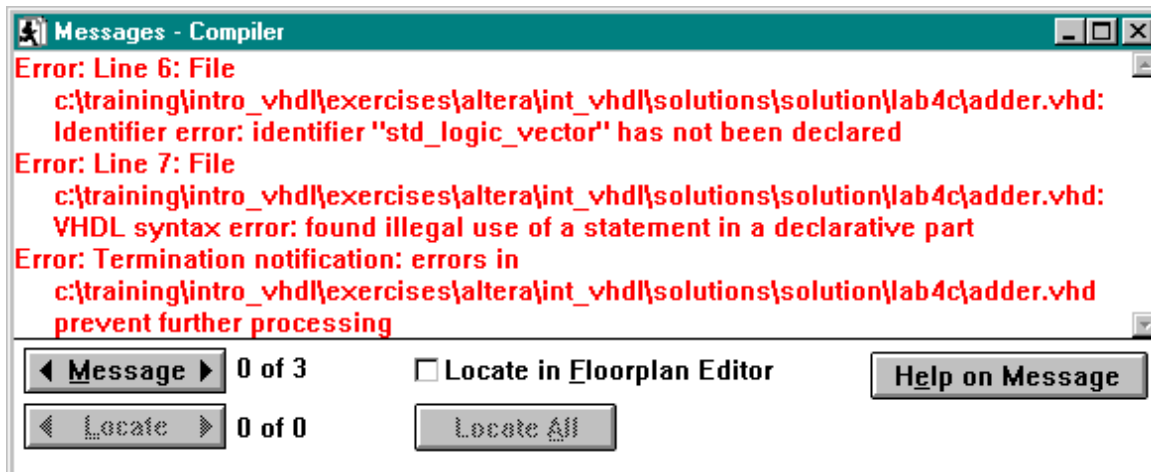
Messages - Compiler

Error: Line 6: File c:\training\intro_vhdl\exercises\altera\int_vhdl\solutions\solution\lab4c\adder.vhd: Identifier error: identifier "std_logic_vector" has not been declared
Error: Line 7: File c:\training\intro_vhdl\exercises\altera\int_vhdl\solutions\solution\lab4c\adder.vhd: VHDL syntax error: found illegal use of a statement in a declarative part
Error: Termination notification: errors in c:\training\intro_vhdl\exercises\altera\int_vhdl\solutions\solution\lab4c\adder.vhd prevent further processing

Message 0 of 3
Locate in Floorplan Editor
Help on Message
Locate 0 of 0
Locate All